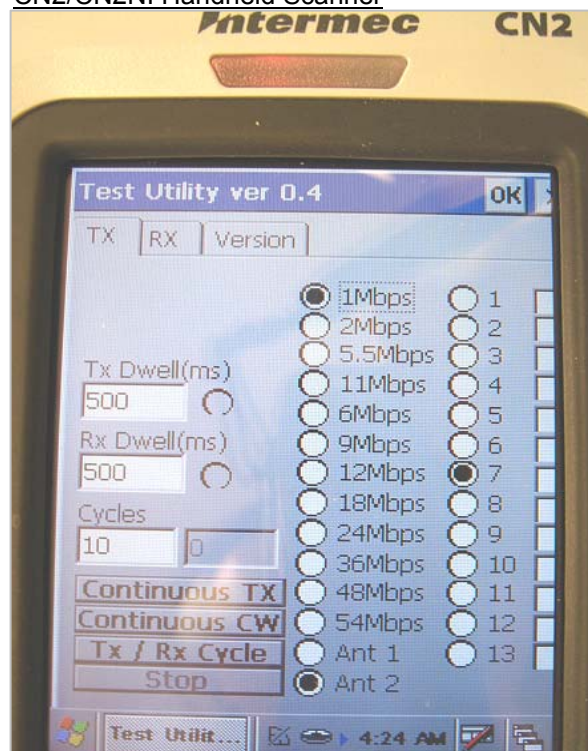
CN2/CN2N Handheld Scanner

Intermec CN2

Test Utility ver 0.4 OK

TX RX Version

1Mbps
2Mbps
5.5Mbps
11Mbps
6Mbps
9Mbps
12Mbps
18Mbps
24Mbps
36Mbps
48Mbps
54Mbps
Ant 1
Ant 2

1
2
3
4
5
6
7
8
9
10
11
12
13

Tx Dwell(ms)
500
Rx Dwell(ms)
500
Cycles
10 0

Continuous TX
Continuous CW
Tx / Rx Cycle
Stop

Test Utilit... 4:24 AM